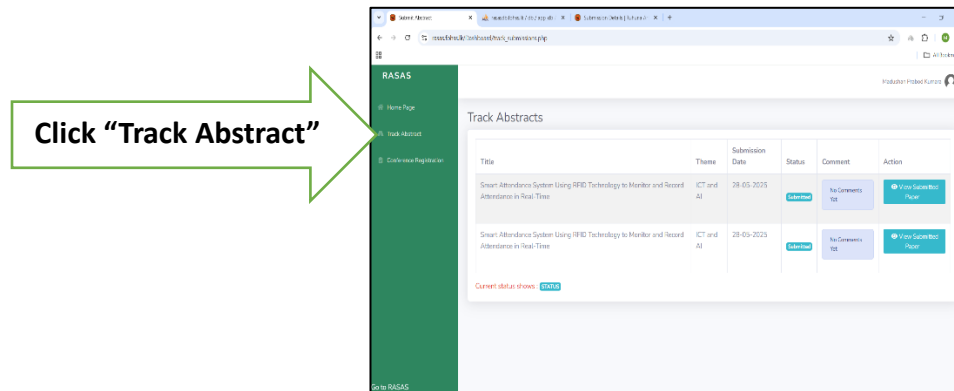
Click “Track Abstract”

Submit Abstract | rasas.fdhs.ac.lk/.../my.php | Submission Details | Sultana...

rasas.fdhs.ac.lk/Dashboard/track_submissions.php

All Bookmarks

RASAS

Home Page

Track Abstract

Conference Registration

Go to RASAS

Production Prateed Kumara

Track Abstracts

| Title | Theme | Submission Date | Status | Comment | Action |
|---|---|---|---|---|---|
| Smart Attendance System Using RFID Technology to Monitor and Record Attendance in Real-Time | ICT and AI | 28-05-2025 | Submitted | No Comments Yet | View Submitted Paper |
| Smart Attendance System Using RFID Technology to Monitor and Record Attendance in Real-Time | ICT and AI | 28-05-2025 | Submitted | No Comments Yet | View Submitted Paper |

Current status shows: STATUS